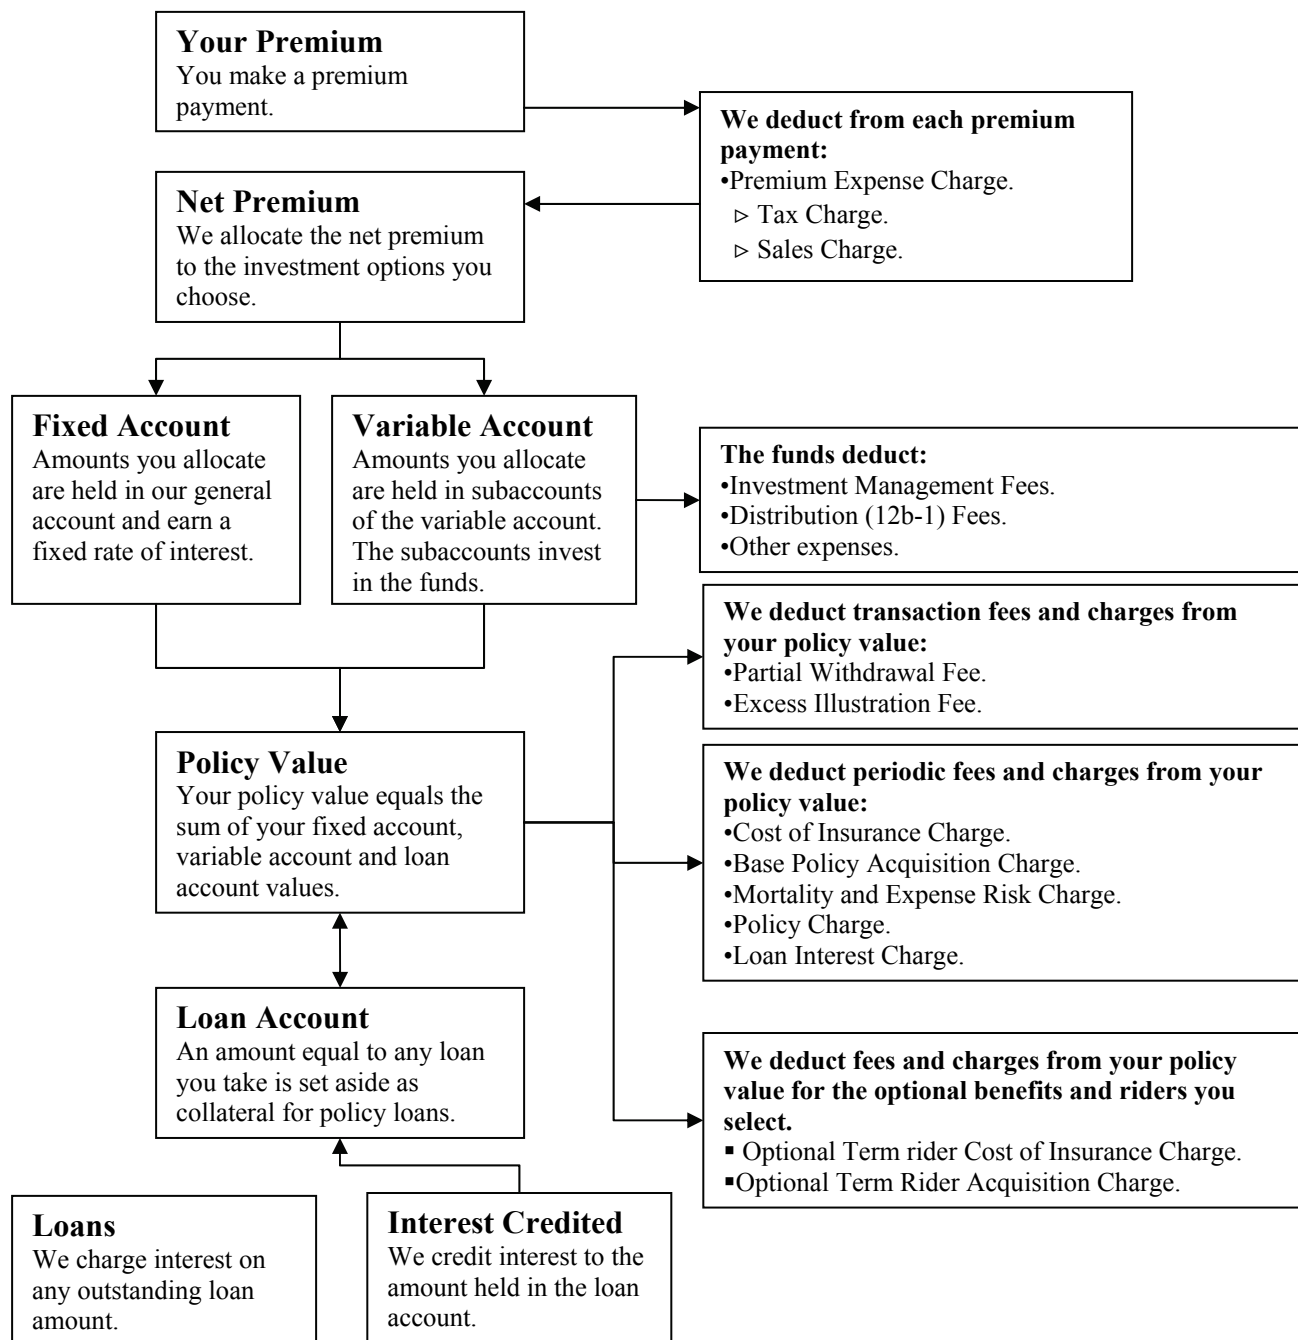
**Your Premium**
You make a premium payment.

**We deduct from each premium payment:**
•Premium Expense Charge.
▹ Tax Charge.
▹ Sales Charge.

**Net Premium**
We allocate the net premium to the investment options you choose.

**Fixed Account**
Amounts you allocate are held in our general account and earn a fixed rate of interest.

**Variable Account**
Amounts you allocate are held in subaccounts of the variable account. The subaccounts invest in the funds.

**The funds deduct:**
•Investment Management Fees.
•Distribution (12b-1) Fees.
•Other expenses.

**We deduct transaction fees and charges from your policy value:**
•Partial Withdrawal Fee.
•Excess Illustration Fee.

**Policy Value**
Your policy value equals the sum of your fixed account, variable account and loan account values.

**We deduct periodic fees and charges from your policy value:**
•Cost of Insurance Charge.
•Base Policy Acquisition Charge.
•Mortality and Expense Risk Charge.
•Policy Charge.
•Loan Interest Charge.

**Loan Account**
An amount equal to any loan you take is set aside as collateral for policy loans.

**We deduct fees and charges from your policy value for the optional benefits and riders you select.**
▪ Optional Term rider Cost of Insurance Charge.
▪Optional Term Rider Acquisition Charge.

**Loans**
We charge interest on any outstanding loan amount.

**Interest Credited**
We credit interest to the amount held in the loan account.